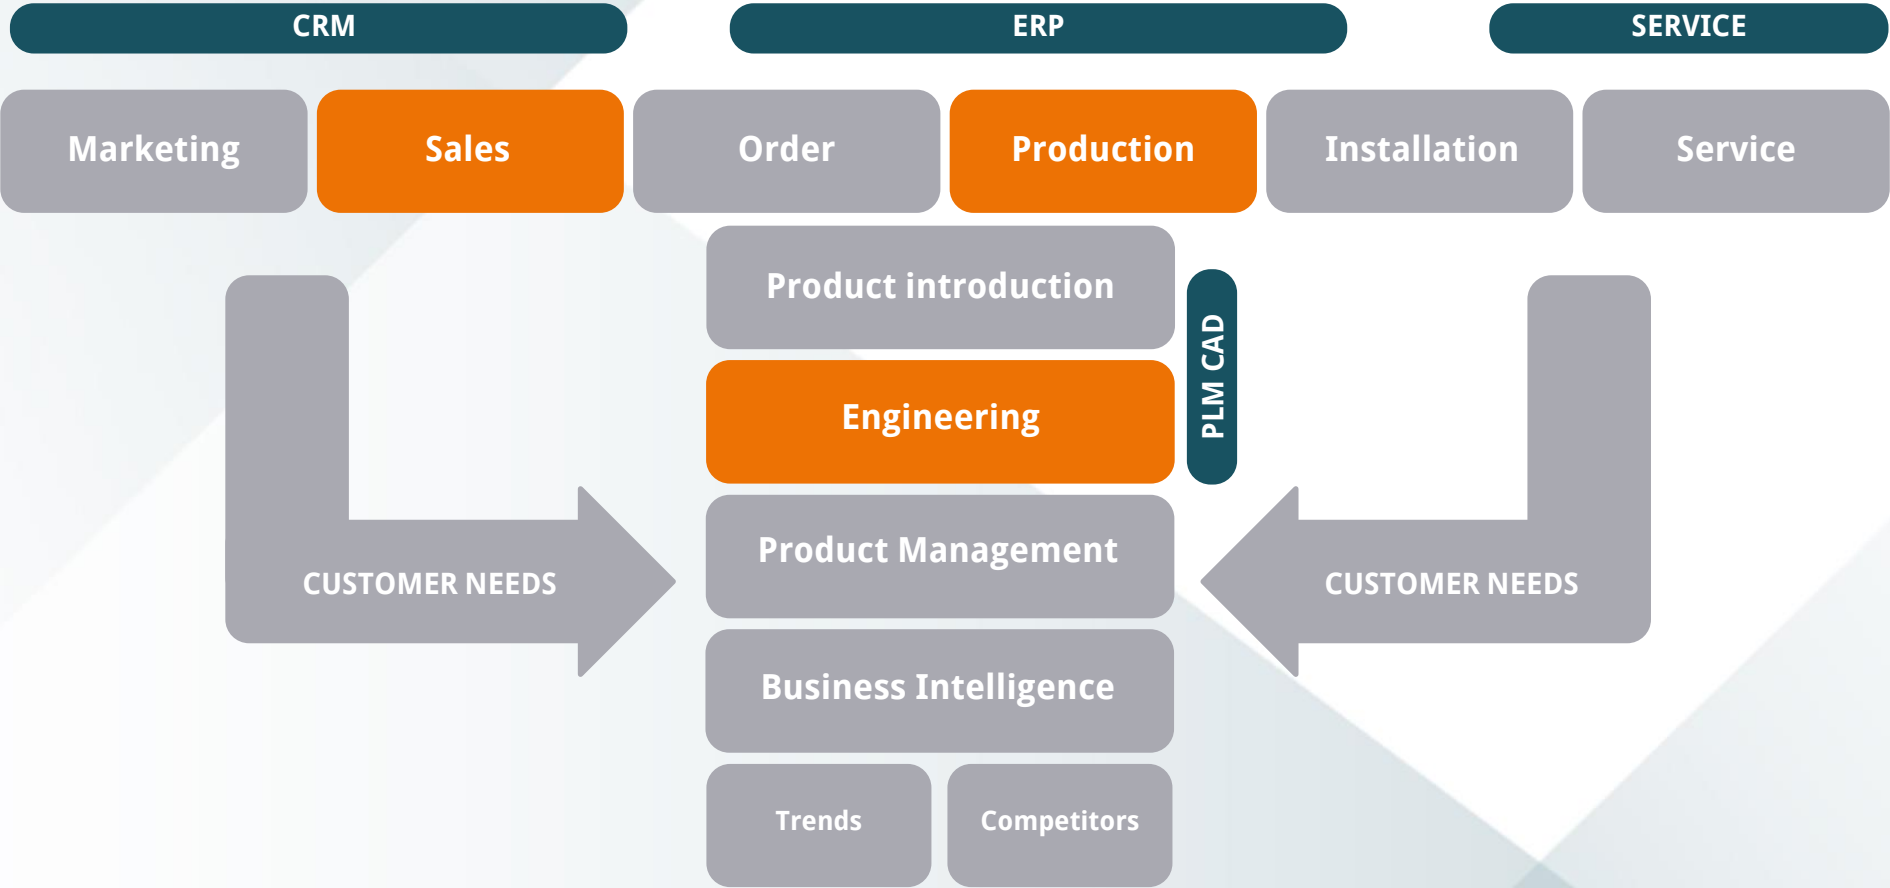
CRM

ERP

SERVICE

Marketing

Sales

Order

Production

Installation

Service

Product introduction

Engineering

PLM CAD

CUSTOMER NEEDS

Product Management

CUSTOMER NEEDS

Business Intelligence

Trends

Competitors